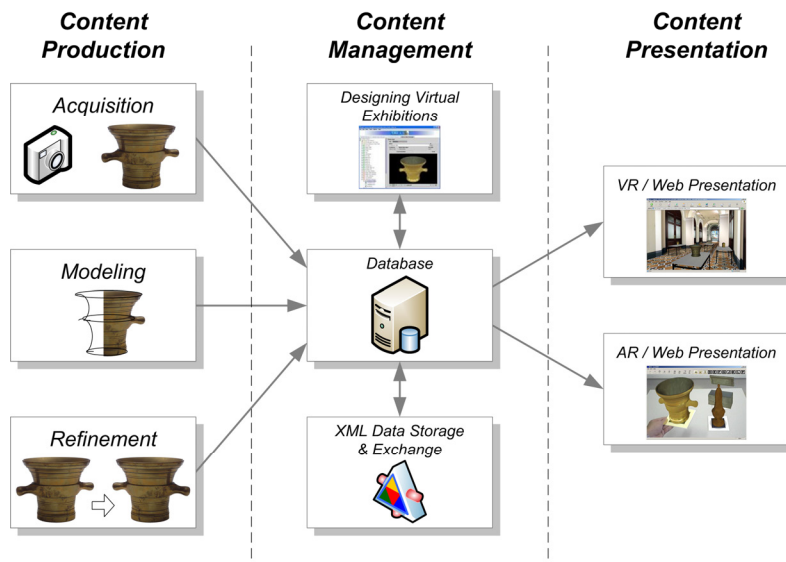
Content Production

Content Management

Content Presentation

Acquisition

Modeling

Refinement

Designing Virtual Exhibitions

Database

XML Data Storage & Exchange

VR / Web Presentation

AR / Web Presentation